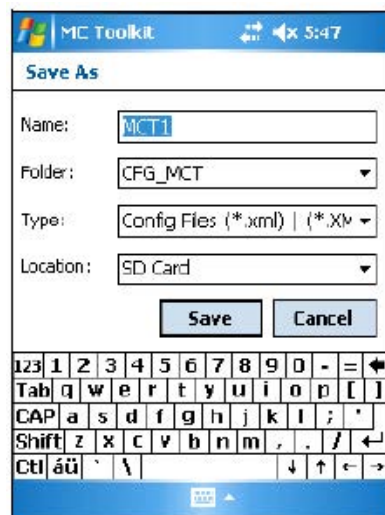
MC Toolkit 5:47

Save As

Name: MCT1

Folder: CFG_MCT

Type: Config Files (*.xml) | (*.XM

Location: SD Card

Save Cancel

123 1 2 3 4 5 6 7 8 9 0 - = ←
Tab q w e r t y u i o p [ ]
CAP a s d f g h j k l ; '
Shift z x c v b n m , . / ↵
Ctl áü ` \ ↓ ↑ ← →